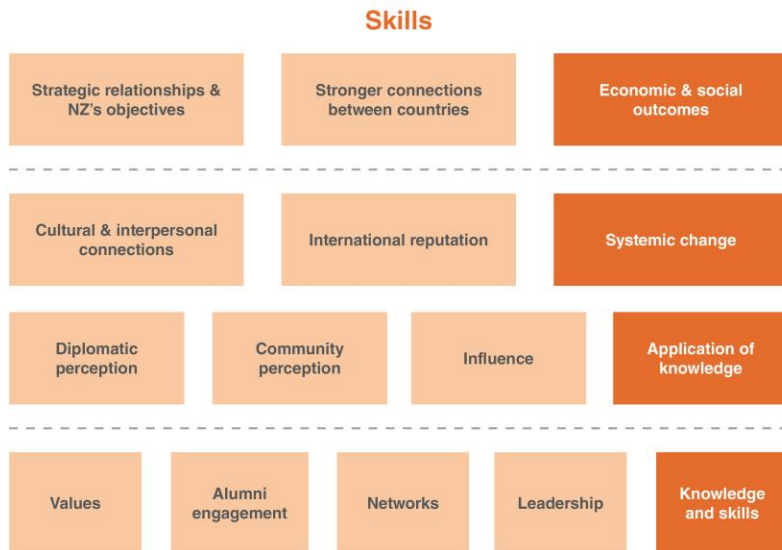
Skills

Strategic relationships & NZ's objectives

Stronger connections between countries

Economic & social outcomes

Cultural & interpersonal connections

International reputation

Systemic change

Diplomatic perception

Community perception

Influence

Application of knowledge

Values

Alumni engagement

Networks

Leadership

Knowledge and skills